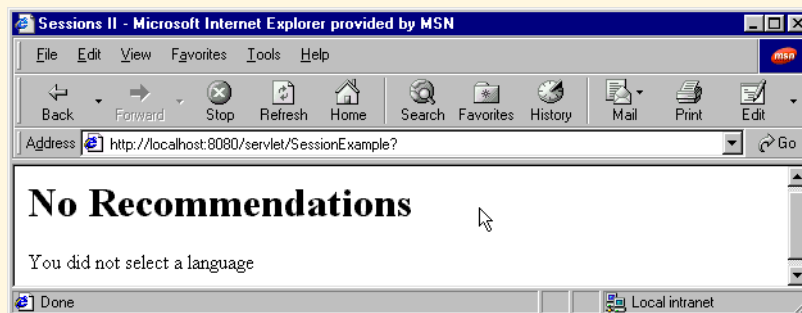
Sessions II - Microsoft Internet Explorer provided by MSN

File Edit View Favorites Tools Help

msn

Back Forward Stop Refresh Home Search Favorites History Mail Print Edit

Address http://localhost:8080/servlet/SessionExample?

Go

# No Recommendations

You did not select a language

Done

Local intranet